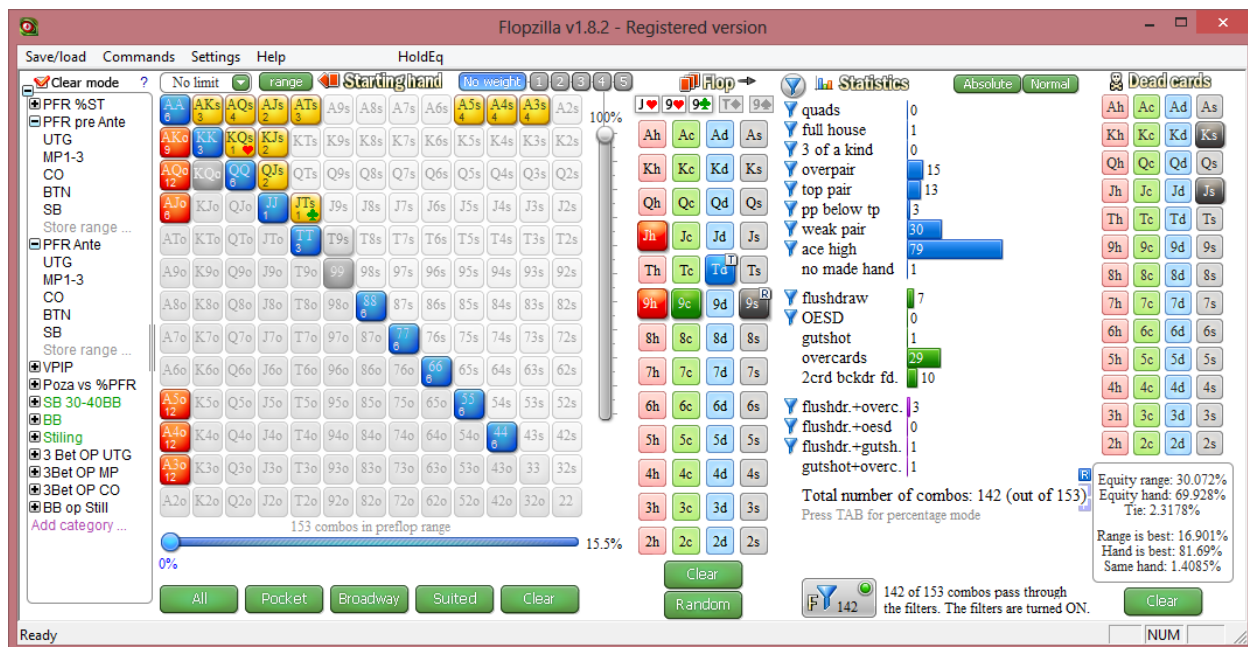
Flopzilla v1.8.2 - Registered version

Save/load Commands Settings Help HoldEq

Clear mode ?
PFR %ST
PFR pre Ante
UTG
MP1-3
CO
BTN
SB
Store range ...
PFR Ante
UTG
MP1-3
CO
BTN
SB
Store range ...
VPIP
Poza vs %PFR
SB 30-40BB
BB
Stiling
3 Bet OP UTG
3Bet OP MP
3Bet OP CO
BB op Still
Add category ...

No limit range Starting hand No weight 1 2 3 4 5

| AA 6 | AKs 4 | AQs 4 | AJs 4 | ATs 3 | A9s | A8s | A7s | A6s | A5s 4 | A4s 4 | A3s 4 | A2s |
|---|---|---|---|---|---|---|---|---|---|---|---|---|
| AKo 9 | KK 3 | KQs 1 | KJs 2 | KTs | K9s | K8s | K7s | K6s | K5s | K4s | K3s | K2s |
| AQo 12 | KQo | QQ 6 | QJs 2 | QTs | Q9s | Q8s | Q7s | Q6s | Q5s | Q4s | Q3s | Q2s |
| AJo 12 | KJo | QJo | JJ 1 | JTs 1 | J9s | J8s | J7s | J6s | J5s | J4s | J3s | J2s |
| ATo | KTo | QTo | JTo | TT 3 | T9s | T8s | T7s | T6s | T5s | T4s | T3s | T2s |
| A9o | K9o | Q9o | J9o | T9o | 99 | 98s | 97s | 96s | 95s | 94s | 93s | 92s |
| A8o | K8o | Q8o | J8o | T8o | 98o | 88 6 | 87s | 86s | 85s | 84s | 83s | 82s |
| A7o | K7o | Q7o | J7o | T7o | 97o | 87o | 77 6 | 76s | 75s | 74s | 73s | 72s |
| A6o | K6o | Q6o | J6o | T6o | 96o | 86o | 76o | 66 6 | 65s | 64s | 63s | 62s |
| A5o 12 | K5o | Q5o | J5o | T5o | 95o | 85o | 75o | 65o | 55 6 | 54s | 53s | 52s |
| A4o 12 | K4o | Q4o | J4o | T4o | 94o | 84o | 74o | 64o | 54o | 44 6 | 43s | 42s |
| A3o 12 | K3o | Q3o | J3o | T3o | 93o | 83o | 73o | 63o | 53o | 43o | 33 | 32s |
| A2o | K2o | Q2o | J2o | T2o | 92o | 82o | 72o | 62o | 52o | 42o | 32o | 22 |

100%
153 combos in preflop range
0% 15.5%

All Pocket Broadway Suited Clear

Flop
J♥ 9♥ 9♣ T♦ 9♠
Ah Ac Ad As
Kh Kc Kd Ks
Qh Qc Qd Qs
Jh Jc Jd Js
Th Tc Td T Ts
9h 9c 9d 9s R
8h 8c 8d 8s
7h 7c 7d 7s
6h 6c 6d 6s
5h 5c 5d 5s
4h 4c 4d 4s
3h 3c 3d 3s
2h 2c 2d 2s
Clear
Random

Statistics Absolute Normal
quads 0
full house 1
3 of a kind 0
overpair 15
top pair 13
pp below tp 3
weak pair 30
ace high 79
no made hand 1
flushdraw 7
OESD 0
gutshot 1
overcards 29
2crd bckdr fd. 10
flushdr.+overc. 3
flushdr.+oesd 0
flushdr.+gutsh. 1
gutshot+overc. 1

Total number of combos: 142 (out of 153)
Press TAB for percentage mode

F 142 142 of 153 combos pass through the filters. The filters are turned ON.

Dead cards
Ah Ac Ad As
Kh Kc Kd Ks
Qh Qc Qd Qs
Jh Jc Jd Js
Th Tc Td Ts
9h 9c 9d 9s
8h 8c 8d 8s
7h 7c 7d 7s
6h 6c 6d 6s
5h 5c 5d 5s
4h 4c 4d 4s
3h 3c 3d 3s
2h 2c 2d 2s

R
Equity range: 30.072%
Equity hand: 69.928%
Tie: 2.3178%
Range is best: 16.901%
Hand is best: 81.69%
Same hand: 1.4085%
Clear

Ready NUM